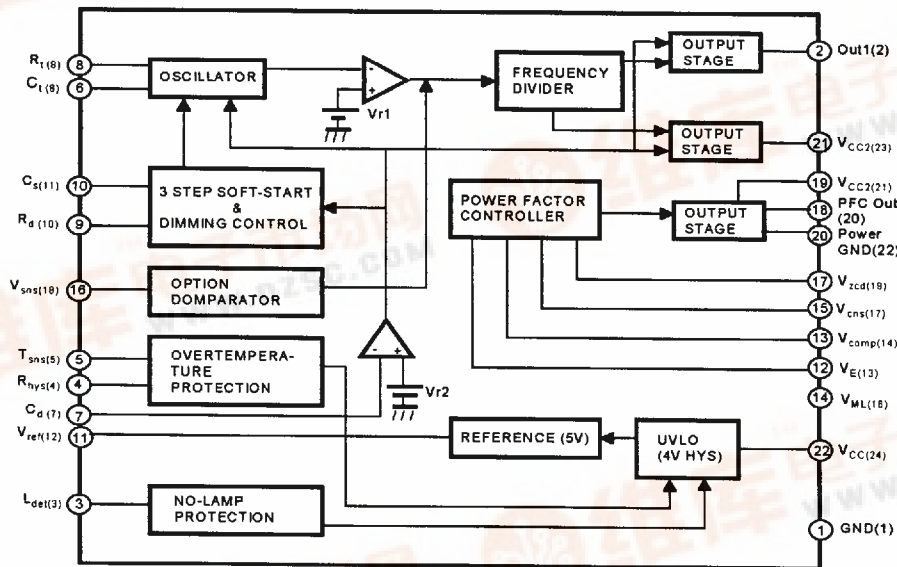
$R_{t(8)}$ 8
$C_{t(9)}$ 6
OSCILLATOR
Vr1
FREQUENCY DIVIDER
OUTPUT STAGE
OUTPUT STAGE
2 Out1(2)
21 $V_{CC2(23)}$
$C_{s(11)}$ 10
$R_{d(10)}$ 9
3 STEP SOFT-START & DIMMING CONTROL
POWER FACTOR CONTROLLER
OUTPUT STAGE
19 $V_{CC2(21)}$
18 PFC Out (20)
20 Power GND(22)
$V_{sns(18)}$ 16
OPTION DOMPARATOR
17 $V_{zcd(19)}$
15 $V_{cns(17)}$
13 $V_{comp(14)}$
12 $V_{E(13)}$
14 $V_{ML(16)}$
$T_{sns(5)}$ 5
$R_{hys(4)}$ 4
$C_{d(7)}$ 7
$V_{ref(12)}$ 11
OVERTEMPERATURE PROTECTION
Vr2
REFERENCE (5V)
UVLO (4V HYS)
22 $V_{CC(24)}$
$L_{det(3)}$ 3
NO-LAMP PROTECTION
1 GND(1)
www.dzsc.com